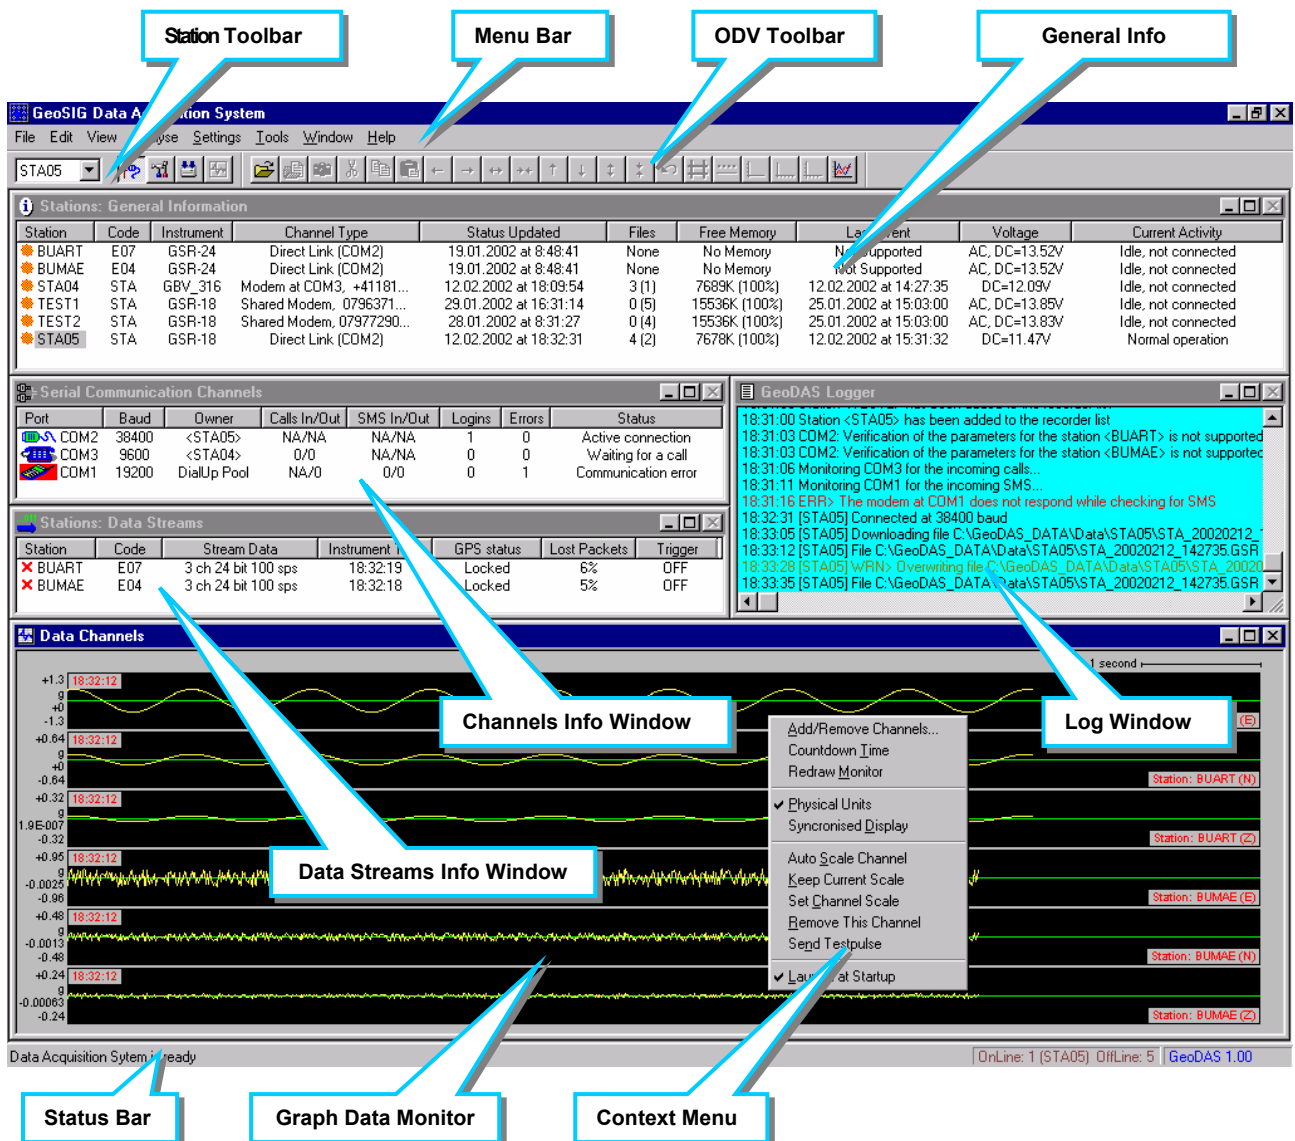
Station Toolbar

Menu Bar

ODV Toolbar

General Info

GeoSIG Data A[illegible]tion System

File Edit View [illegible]yse Settings Tools Window Help

STA05

Stations: General Information

| Station | Code | Instrument | Channel Type | Status Updated | Files | Free Memory | La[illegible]ent | Voltage | Current Activity |
|---|---|---|---|---|---|---|---|---|---|
| BUART | E07 | GSR-24 | Direct Link (COM2) | 19.01.2002 at 8:48:41 | None | No Memory | N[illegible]upported | AC, DC=13.52V | Idle, not connected |
| BUMAE | E04 | GSR-24 | Direct Link (COM2) | 19.01.2002 at 8:48:41 | None | No Memory | Not Supported | AC, DC=13.52V | Idle, not connected |
| STA04 | STA | GBV_316 | Modem at COM3, +41181... | 12.02.2002 at 18:09:54 | 3 (1) | 7689K (100%) | 12.02.2002 at 14:27:35 | DC=12.09V | Idle, not connected |
| TEST1 | STA | GSR-18 | Shared Modem, 0796371... | 29.01.2002 at 16:31:14 | 0 (5) | 15536K (100%) | 25.01.2002 at 15:03:00 | AC, DC=13.85V | Idle, not connected |
| TEST2 | STA | GSR-18 | Shared Modem, 07977290... | 28.01.2002 at 8:31:27 | 0 (4) | 15536K (100%) | 25.01.2002 at 15:03:00 | AC, DC=13.83V | Idle, not connected |
| STA05 | STA | GSR-18 | Direct Link (COM2) | 12.02.2002 at 18:32:31 | 4 (2) | 7678K (100%) | 12.02.2002 at 15:31:32 | DC=11.47V | Normal operation |

Serial Communication Channels

| Port | Baud | Owner | Calls In/Out | SMS In/Out | Logins | Errors | Status |
|---|---|---|---|---|---|---|---|
| COM2 | 38400 | <STA05> | NA/NA | NA/NA | 1 | 0 | Active connection |
| COM3 | 9600 | <STA04> | 0/0 | NA/NA | 0 | 0 | Waiting for a call |
| COM1 | 19200 | DialUp Pool | NA/0 | 0/0 | 0 | 1 | Communication error |

GeoDAS Logger

18:31:00 Station <STA05> has been added to the recorder list
18:31:03 COM2: Verification of the parameters for the station <BUART> is not supported
18:31:03 COM2: Verification of the parameters for the station <BUMAE> is not supported
18:31:06 Monitoring COM3 for the incoming calls...
18:31:11 Monitoring COM1 for the incoming SMS...
18:31:16 ERR> The modem at COM1 does not respond while checking for SMS
18:32:31 [STA05] Connected at 38400 baud
18:33:05 [STA05] Downloading file C:\GeoDAS_DATA\Data\STA05\STA_20020212_
18:33:12 [STA05] File C:\GeoDAS_DATA\Data\STA05\STA_20020212_142735.GSR
18:33:28 [STA05] WRN> Overwriting file C:\GeoDAS_DATA\Data\STA05\STA_20020
18:33:35 [STA05] File C:\GeoDAS_DATA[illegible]ata\STA05\STA_20020212_142735.GSR

Stations: Data Streams

| Station | Code | Stream Data | Instrument T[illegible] | GPS status | Lost Packets | Trigger |
|---|---|---|---|---|---|---|
| BUART | E07 | 3 ch 24 bit 100 sps | 18:32:19 | Locked | 6% | OFF |
| BUMAE | E04 | 3 ch 24 bit 100 sps | 18:32:18 | Locked | 5% | OFF |

Data Channels

1 second

+1.3 18:32:12 g +0 -1.3
+0.64 18:32:12 g +0 -0.64
+0.32 18:32:12 g 1.9E-007 -0.32
+0.95 18:32:12 g -0.0025 -0.96
+0.48 18:32:12 g -0.0013 -0.48
+0.24 18:32:12 g -0.00063 -0.24

(E)
Station: BUART (N)
Station: BUART (Z)
Station: BUMAE (E)
Station: BUMAE (N)
Station: BUMAE (Z)

Channels Info Window

Log Window

Add/Remove Channels...
Countdown Time
Redraw Monitor
Physical Units
Syncronised Display
Auto Scale Channel
Keep Current Scale
Set Channel Scale
Remove This Channel
Send Testpulse
Lau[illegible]at Startup

Data Streams Info Window

Data Acquisition Sytem i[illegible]ready

OnLine: 1 (STA05) OffLine: 5 GeoDAS 1.00

Status Bar

Graph Data Monitor

Context Menu